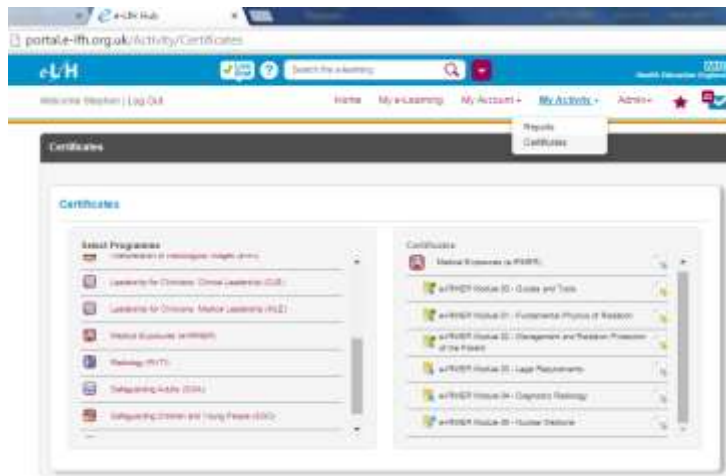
e-LfH Hub

portal.e-lfh.org.uk/Activity/Certificates

e-LfH

Search the e-learning

NHS Health Education England

Welcome Stephen | Log Out

Home My e-Learning My Account ▾ My Activity ▾ Admin ▾

Reports
Certificates

Certificates

Certificates

Select Programme

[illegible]

Leadership for Clinicians: Clinical Leadership (CLE)

Leadership for Clinicians: Medical Leadership (MLE)

Medical Exposures (e-RIMER)

Radiology (R-ITI)

Safeguarding Adults (SGA)

Safeguarding Children and Young People (SGC)

Certificates

Medical Exposures (e-RIMER)

e-RIMER Module 00 - Guides and Tools

e-RIMER Module 01 - Fundamental Physics of Radiation

e-RIMER Module 02 - Management and Radiation Protection of the Patient

e-RIMER Module 03 - Legal Requirements

e-RIMER Module 04 - Diagnostic Radiology

e-RIMER Module 05 - Nuclear Medicine